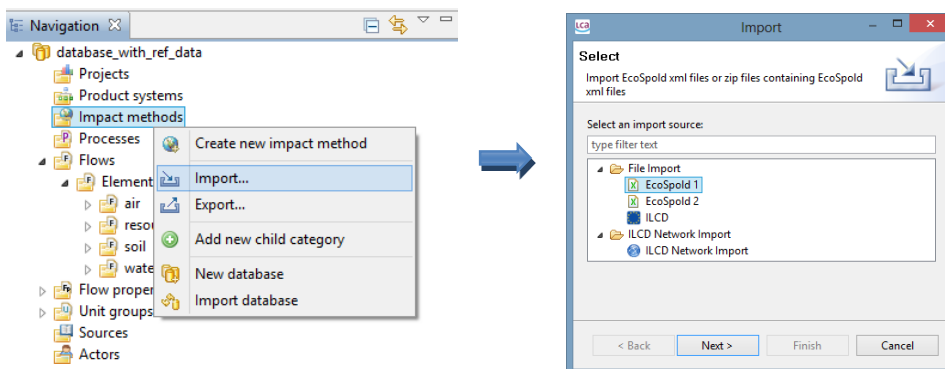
Navigation ✕

database_with_ref_data
Projects
Product systems
Impact methods
Processes
Flows
Element
air
reso
soil
wate
Flow proper
Unit groups
Sources
Actors

Create new impact method
Import...
Export...
Add new child category
New database
Import database

LCA Import

Select
Import EcoSpold xml files or zip files containing EcoSpold xml files

Select an import source:
type filter text
File Import
EcoSpold 1
EcoSpold 2
ILCD
ILCD Network Import
ILCD Network Import

< Back
Next >
Finish
Cancel